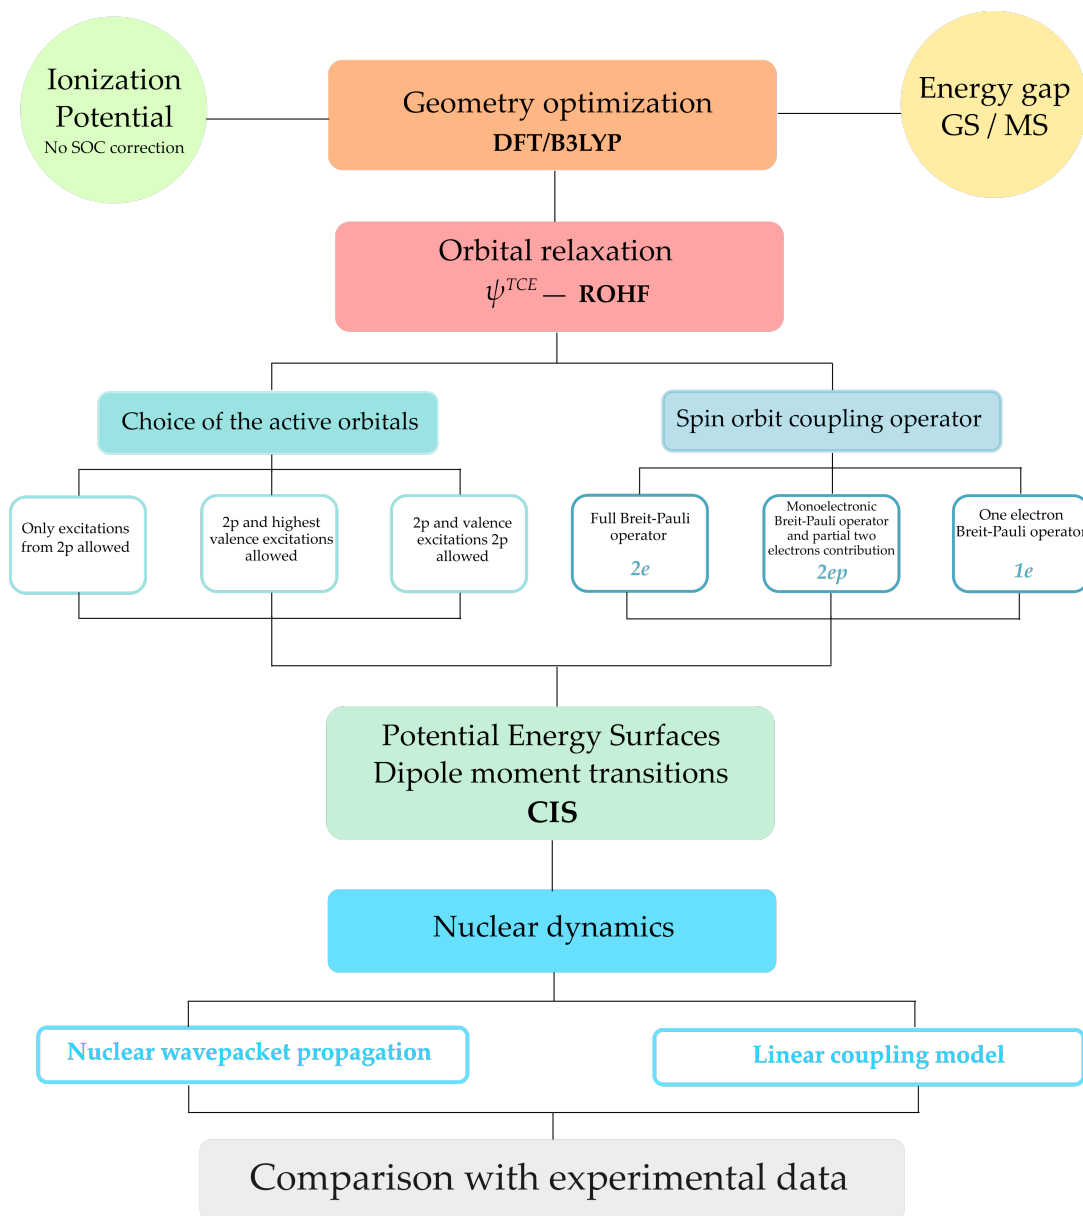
Ionization Potential
No SOC correction

Geometry optimization
DFT/B3LYP

Energy gap
GS / MS

Orbital relaxation
$\psi^{TCE}$ — ROHF

Choice of the active orbitals

Spin orbit coupling operator

Only excitations from 2p allowed

2p and highest valence excitations allowed

2p and valence excitations 2p allowed

Full Breit-Pauli operator
2e

Monoelectronic Breit-Pauli operator and partial two electrons contribution
2ep

One electron Breit-Pauli operator
1e

Potential Energy Surfaces
Dipole moment transitions
CIS

Nuclear dynamics

Nuclear wavepacket propagation

Linear coupling model

Comparison with experimental data